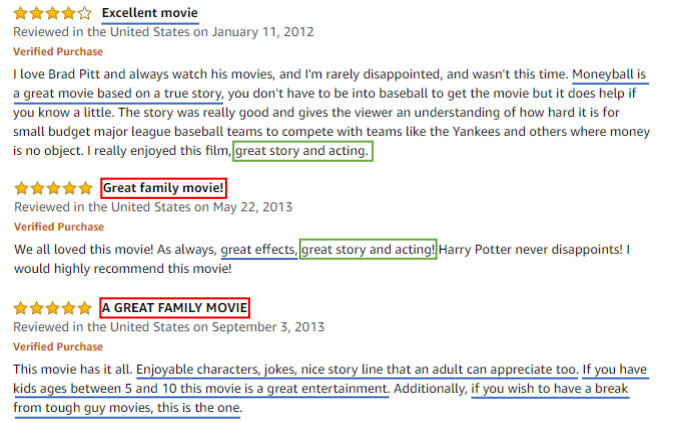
Excellent movie
Reviewed in the United States on January 11, 2012
Verified Purchase
I love Brad Pitt and always watch his movies, and I'm rarely disappointed, and wasn't this time. Moneyball is a great movie based on a true story, you don't have to be into baseball to get the movie but it does help if you know a little. The story was really good and gives the viewer an understanding of how hard it is for small budget major league baseball teams to compete with teams like the Yankees and others where money is no object. I really enjoyed this film, great story and acting.

Great family movie!
Reviewed in the United States on May 22, 2013
Verified Purchase
We all loved this movie! As always, great effects, great story and acting! Harry Potter never disappoints! I would highly recommend this movie!

A GREAT FAMILY MOVIE
Reviewed in the United States on September 3, 2013
Verified Purchase
This movie has it all. Enjoyable characters, jokes, nice story line that an adult can appreciate too. If you have kids ages between 5 and 10 this movie is a great entertainment. Additionally, if you wish to have a break from tough guy movies, this is the one.